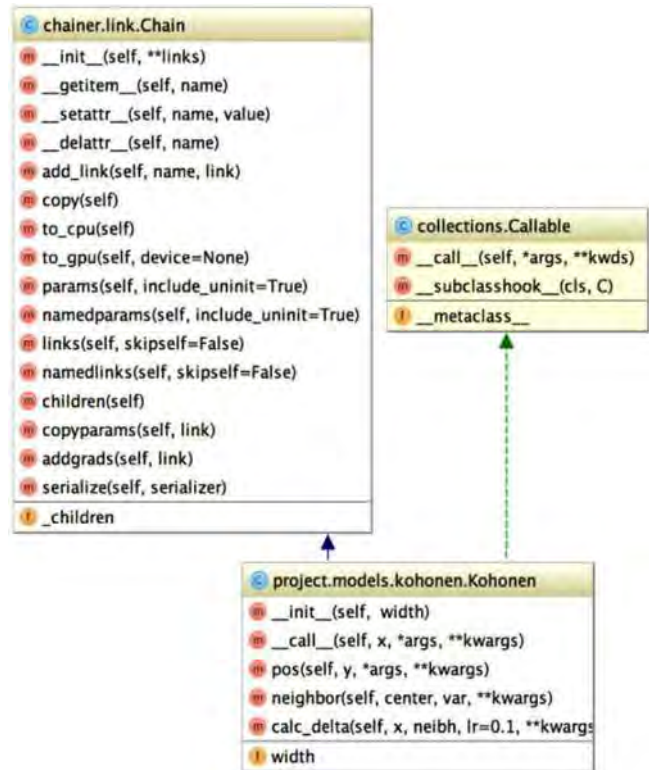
c chainer.link.Chain
m __init__(self, **links)
m __getitem__(self, name)
m __setattr__(self, name, value)
m __delattr__(self, name)
m add_link(self, name, link)
m copy(self)
m to_cpu(self)
m to_gpu(self, device=None)
m params(self, include_uninit=True)
m namedparams(self, include_uninit=True)
m links(self, skipself=False)
m namedlinks(self, skipself=False)
m children(self)
m copyparams(self, link)
m addgrads(self, link)
m serialize(self, serializer)
f _children

c collections.Callable
m __call__(self, *args, **kwds)
m __subclasshook__(cls, C)
f __metaclass__

c project.models.kohonen.Kohonen
m __init__(self, width)
m __call__(self, x, *args, **kwargs)
m pos(self, y, *args, **kwargs)
m neighbor(self, center, var, **kwargs)
m calc_delta(self, x, neibh, lr=0.1, **kwargs
f width